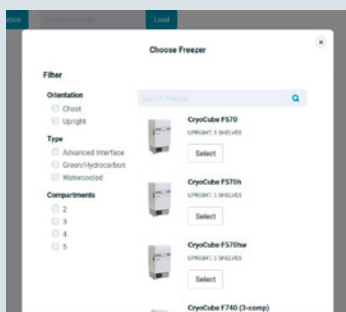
ation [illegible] Load

Choose Freezer

×

Filter

Orientation

Chest

Upright

Type

Advanced Interface

Green/Hydrocarbon

Watercooled

Compartments

2

3

4

5

Search Freezer

CryoCube F570

UPRIGHT, 5 SHELVES

Select

CryoCube F570h

UPRIGHT, 5 SHELVES

Select

CryoCube F570hw

UPRIGHT, 5 SHELVES

Select

CryoCube F740 (3-comp)